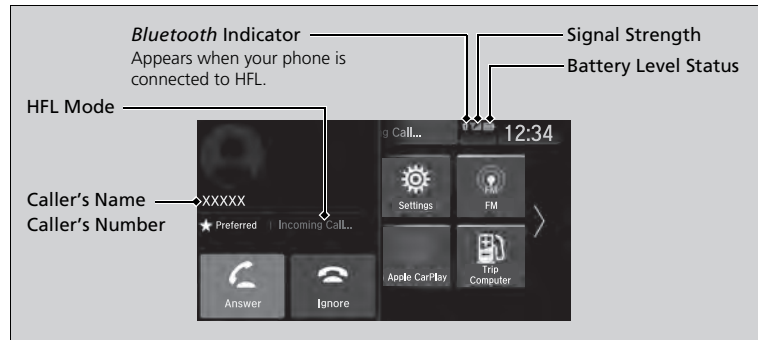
*Bluetooth* Indicator
Appears when your phone is connected to HFL.

Signal Strength

Battery Level Status

HFL Mode

Caller's Name
Caller's Number

g Call...

12:34

XXXXX

★ Preferred | Incoming Call...

Settings

FM

Apple CarPlay

Trip Computer

Answer

Ignore